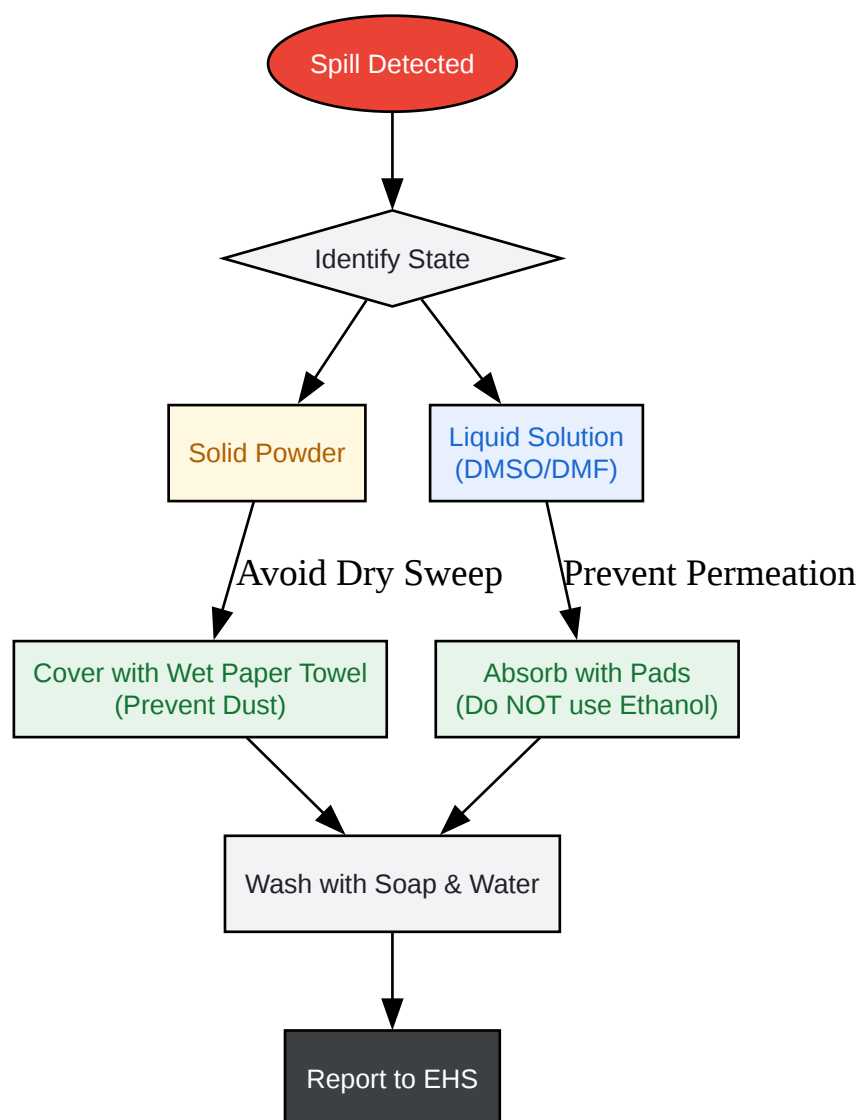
Spill Detected

Identify State

Solid Powder

Liquid Solution (DMSO/DMF)

Avoid Dry Sweep

Prevent Permeation

Cover with Wet Paper Towel (Prevent Dust)

Absorb with Pads (Do NOT use Ethanol)

Wash with Soap & Water

Report to EHS